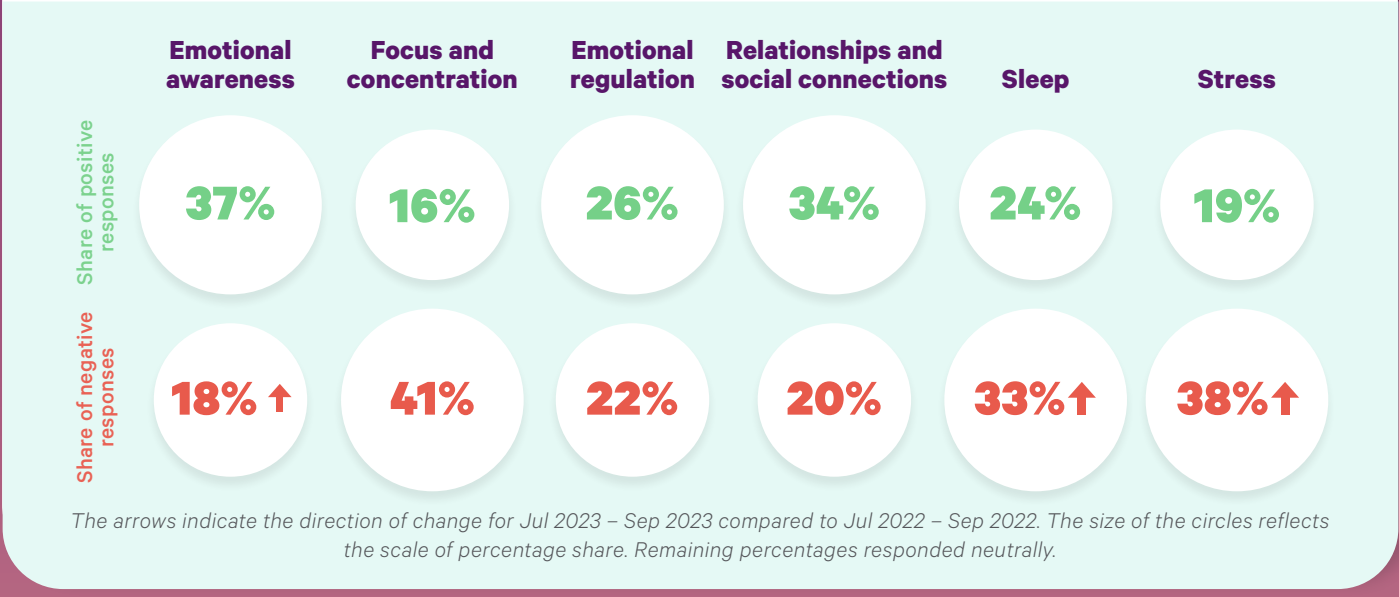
| | Emotional awareness | Focus and concentration | Emotional regulation | Relationships and social connections | Sleep | Stress |
|---|---|---|---|---|---|---|
| Share of positive responses | 37% | 16% | 26% | 34% | 24% | 19% |
| Share of negative responses | 18% ↑ | 41% | 22% | 20% | 33% ↑ | 38% ↑ |

The arrows indicate the direction of change for Jul 2023 – Sep 2023 compared to Jul 2022 – Sep 2022. The size of the circles reflects the scale of percentage share. Remaining percentages responded neutrally.